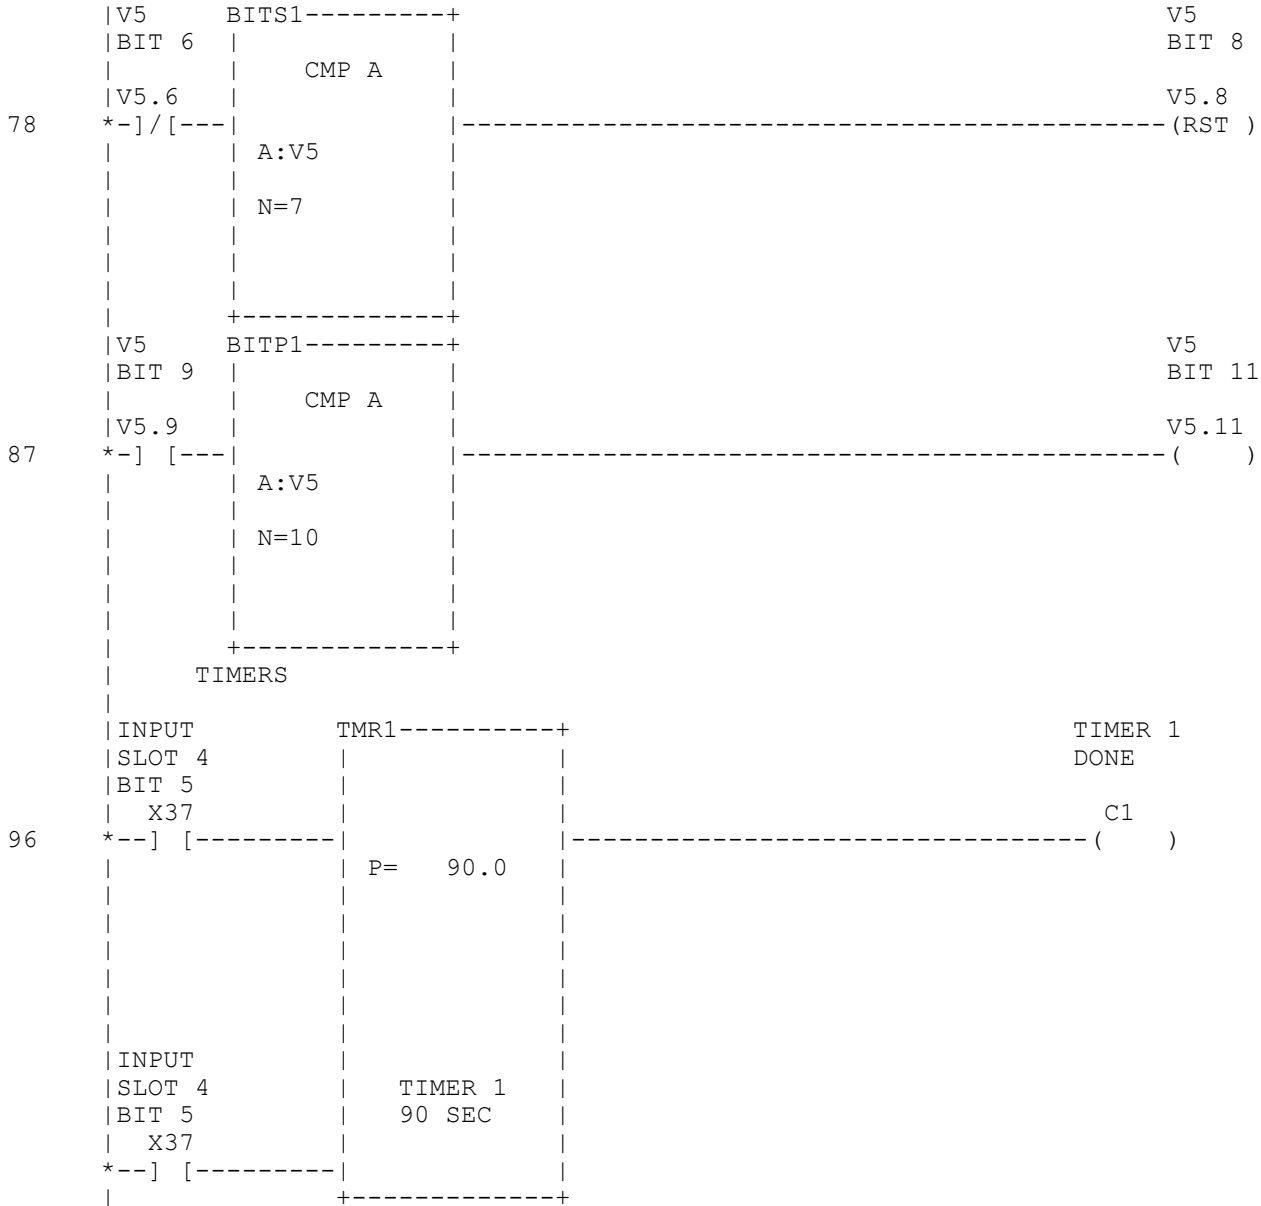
V5 BITS1 V5
BIT 6 BIT 8
CMP A
V5.6 V5.8
78 *-]/[--- (RST )
A:V5
N=7

V5 BITP1 V5
BIT 9 BIT 11
CMP A
V5.9 V5.11
87 *-] [--- ( )
A:V5
N=10

TIMERS

INPUT TMR1 TIMER 1
SLOT 4 DONE
BIT 5
X37 C1
96 *--] [--------- ( )
P= 90.0

INPUT
SLOT 4 TIMER 1
BIT 5 90 SEC
X37
*--] [---------